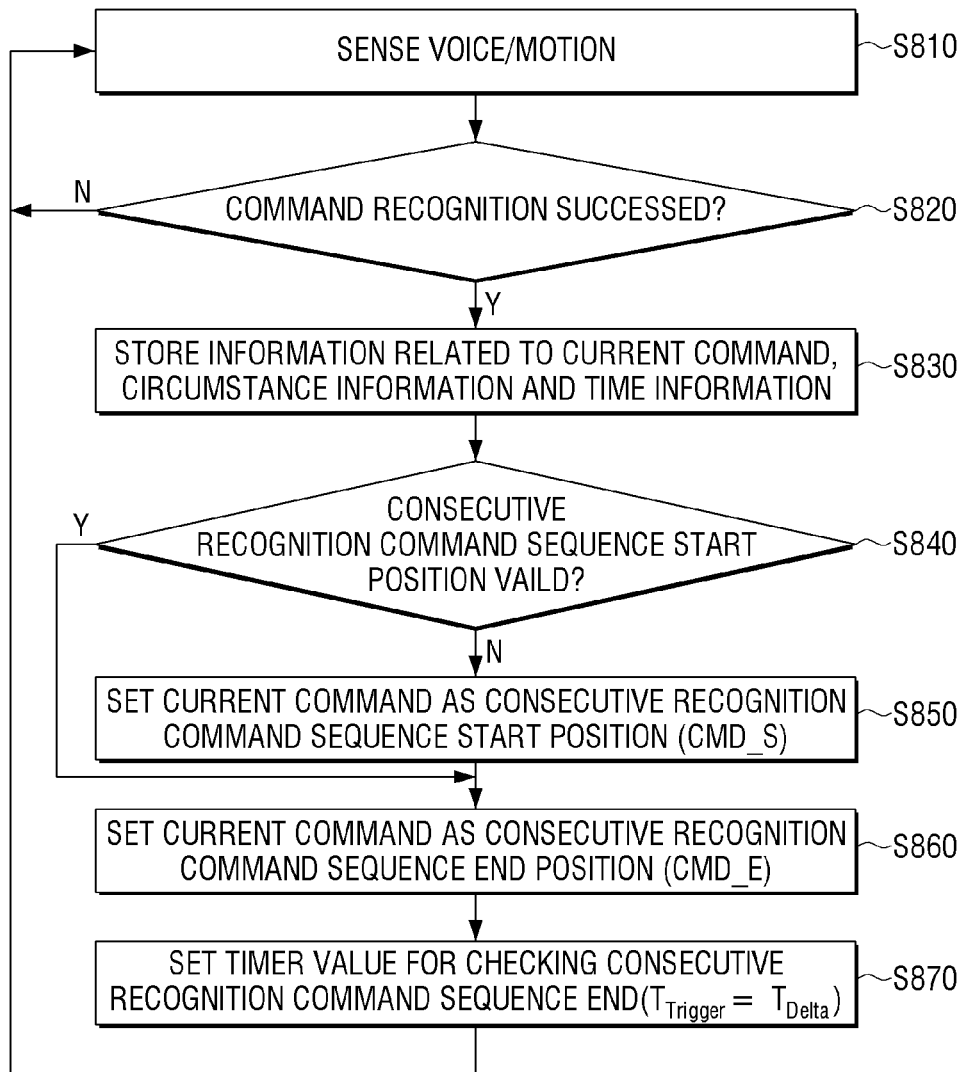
SENSE VOICE/MOTION

S810

N

COMMAND RECOGNITION SUCCESSED?

S820

Y

STORE INFORMATION RELATED TO CURRENT COMMAND, CIRCUMSTANCE INFORMATION AND TIME INFORMATION

S830

Y

CONSECUTIVE RECOGNITION COMMAND SEQUENCE START POSITION VAILD?

S840

N

SET CURRENT COMMAND AS CONSECUTIVE RECOGNITION COMMAND SEQUENCE START POSITION (CMD_S)

S850

SET CURRENT COMMAND AS CONSECUTIVE RECOGNITION COMMAND SEQUENCE END POSITION (CMD_E)

S860

SET TIMER VALUE FOR CHECKING CONSECUTIVE RECOGNITION COMMAND SEQUENCE END($T_{Trigger} = T_{Delta}$)

S870